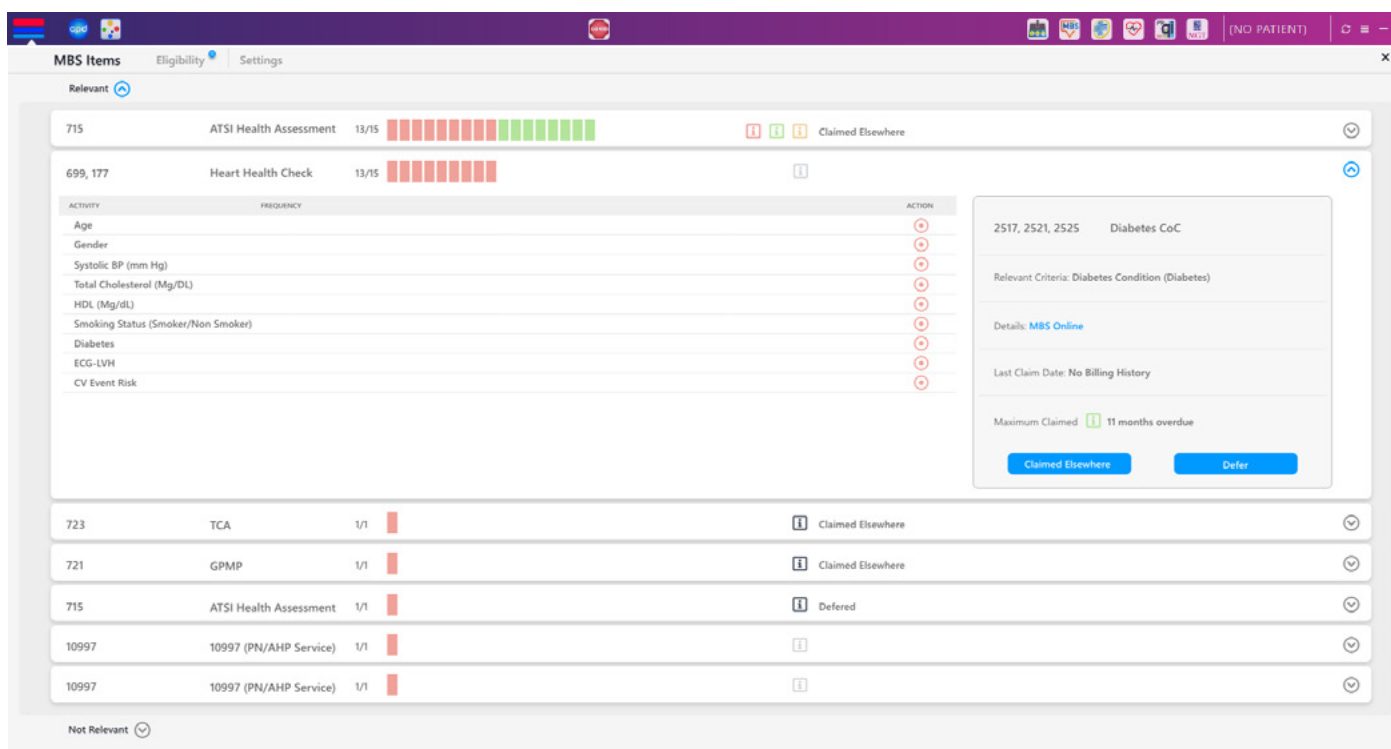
(NO PATIENT)

MBS Items Eligibility Settings

Relevant

715 ATSI Health Assessment 13/15 Claimed Elsewhere

699, 177 Heart Health Check 13/15

| ACTIVITY | FREQUENCY | ACTION |
|---|---|---|
| Age | | |
| Gender | | |
| Systolic BP (mm Hg) | | |
| Total Cholesterol (Mg/DL) | | |
| HDL (Mg/dL) | | |
| Smoking Status (Smoker/Non Smoker) | | |
| Diabetes | | |
| ECG-LVH | | |
| CV Event Risk | | |

2517, 2521, 2525 Diabetes CoC

Relevant Criteria: Diabetes Condition (Diabetes)

Details: MBS Online

Last Claim Date: No Billing History

Maximum Claimed 11 months overdue

Claimed Elsewhere Defer

723 TCA 1/1 Claimed Elsewhere

721 GPMP 1/1 Claimed Elsewhere

715 ATSI Health Assessment 1/1 Defered

10997 10997 (PN/AHP Service) 1/1

10997 10997 (PN/AHP Service) 1/1

Not Relevant